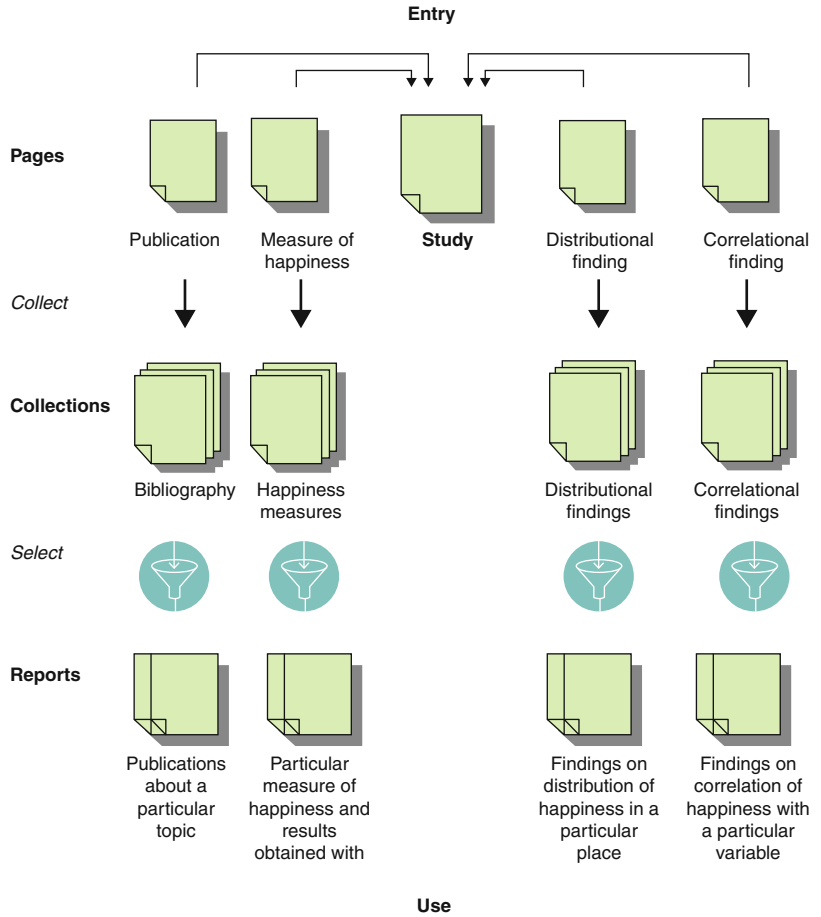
Entry

Pages

Publication

Measure of happiness

Study

Distributional finding

Correlational finding

Collect

Collections

Bibliography

Happiness measures

Distributional findings

Correlational findings

Select

Reports

Publications about a particular topic

Particular measure of happiness and results obtained with

Findings on distribution of happiness in a particular place

Findings on correlation of happiness with a particular variable

Use